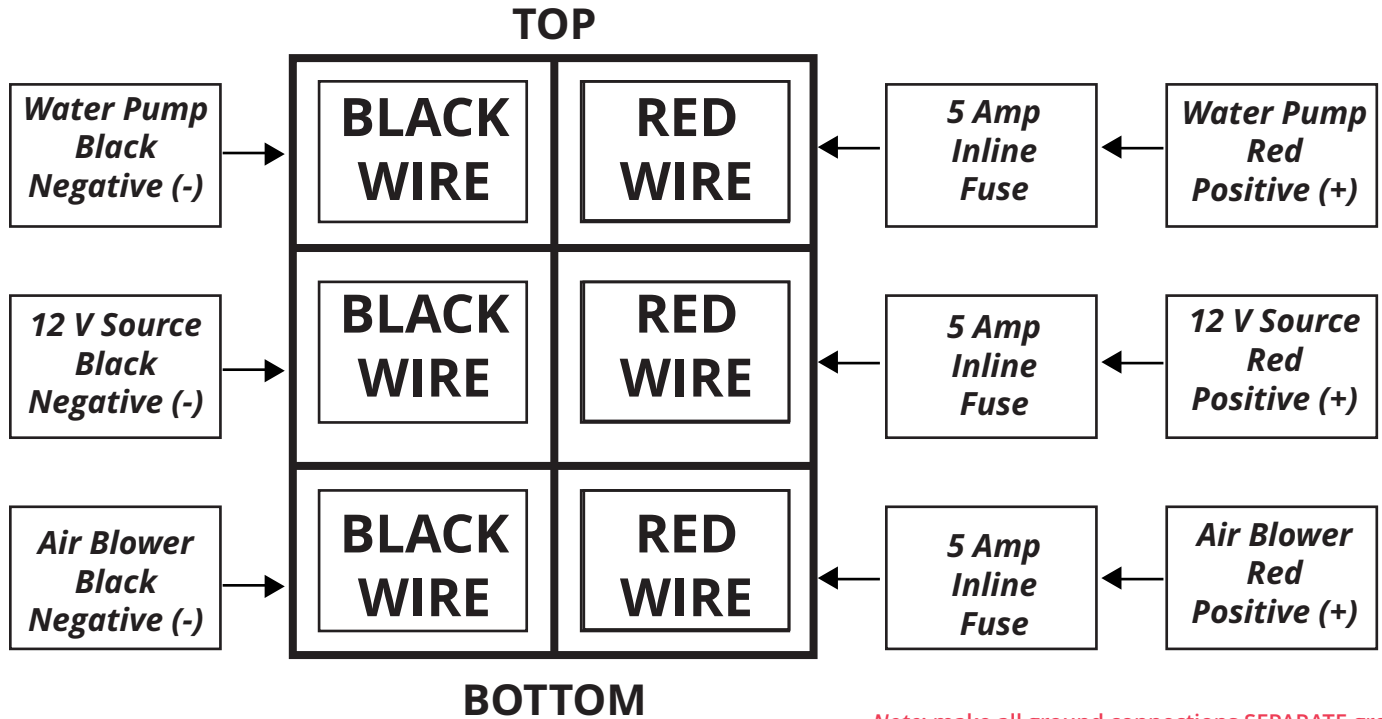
TOP

Water Pump Black Negative (-)

BLACK WIRE

RED WIRE

5 Amp Inline Fuse

Water Pump Red Positive (+)

12 V Source Black Negative (-)

BLACK WIRE

RED WIRE

5 Amp Inline Fuse

12 V Source Red Positive (+)

Air Blower Black Negative (-)

BLACK WIRE

RED WIRE

5 Amp Inline Fuse

Air Blower Red Positive (+)

BOTTOM

Note: make all ground connections SEPARATE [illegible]